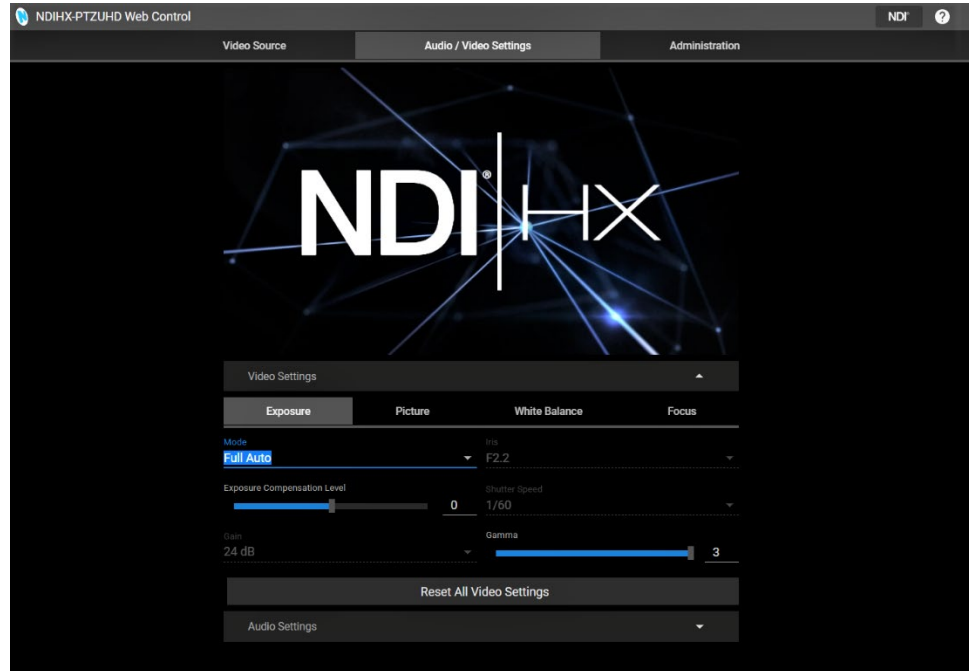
NDIHX-PTZUHD Web Control

NDI

?

Video Source

Audio / Video Settings

Administration

NDI® | HX

Video Settings

Exposure

Picture

White Balance

Focus

Mode

Full Auto

Iris

F2.2

Exposure Compensation Level

0

Shutter Speed

1/60

Gain

24 dB

Gamma

3

Reset All Video Settings

Audio Settings